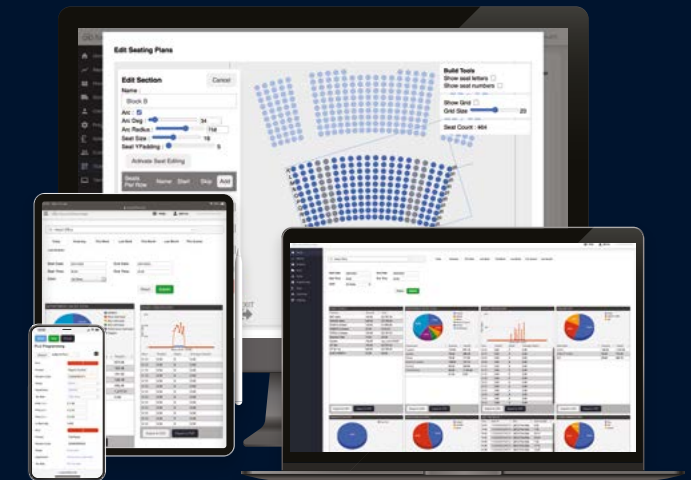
Edit Seating Plans

Edit Section
Cancel
Name :
Block B
Arc :
Arc Deg : 34
Arc Radius : 758
Seat Size : 16
Seat YPadding : 5
Activate Seat Editing
Seats Per Row
Name
Start
Skip
Add

Build Tools
Show seat letters
Show seat numbers
Show Grid
Grid Size 20
Seat Count : 464

Submit

Export to CSV
Export to PDF